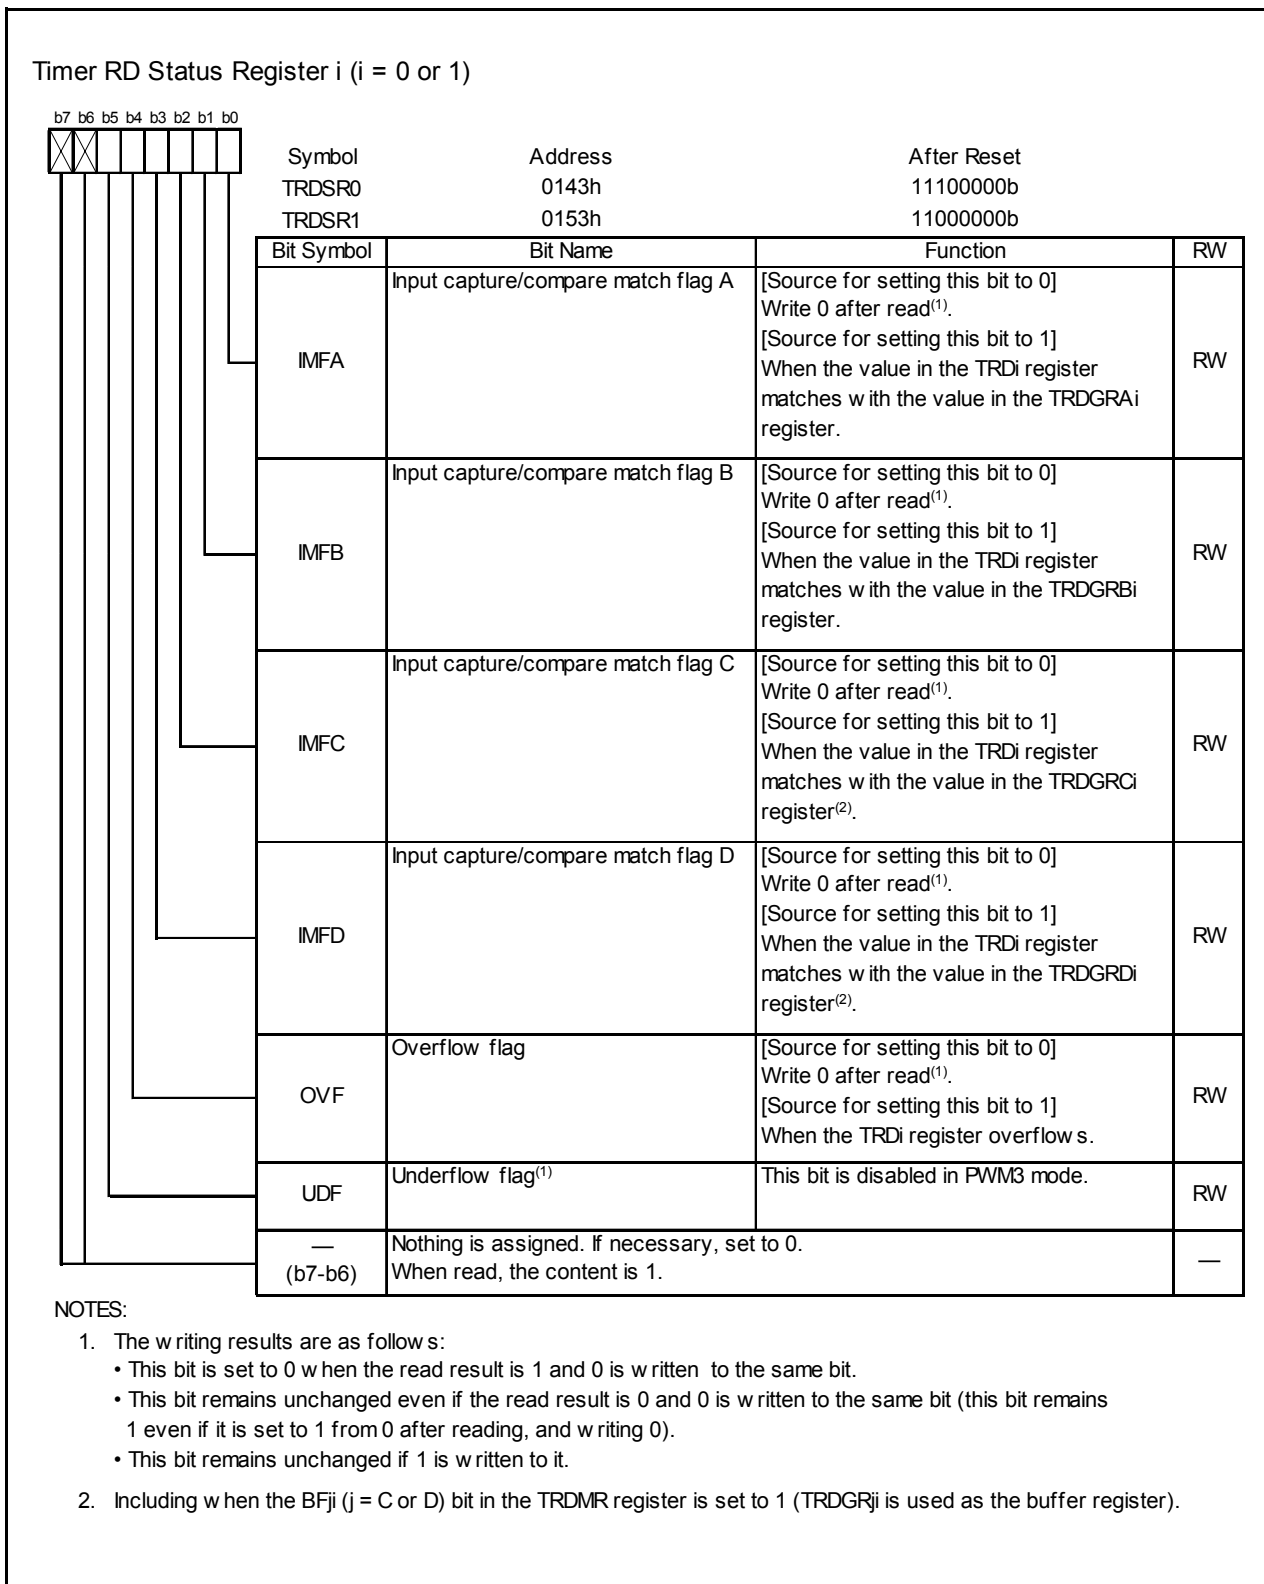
Timer RD Status Register i (i = 0 or 1)

b7 b6 b5 b4 b3 b2 b1 b0

| Symbol | Address | After Reset |
|---|---|---|
| TRDSR0 | 0143h | 11100000b |
| TRDSR1 | 0153h | 11000000b |

| Bit Symbol | Bit Name | Function | RW |
|---|---|---|---|
| IMFA | Input capture/compare match flag A | [Source for setting this bit to 0] Write 0 after read$^{(1)}$. [Source for setting this bit to 1] When the value in the TRDi register matches w ith the value in the TRDGRAi register. | RW |
| IMFB | Input capture/compare match flag B | [Source for setting this bit to 0] Write 0 after read$^{(1)}$. [Source for setting this bit to 1] When the value in the TRDi register matches w ith the value in the TRDGRBi register. | RW |
| IMFC | Input capture/compare match flag C | [Source for setting this bit to 0] Write 0 after read$^{(1)}$. [Source for setting this bit to 1] When the value in the TRDi register matches w ith the value in the TRDGRCi register$^{(2)}$. | RW |
| IMFD | Input capture/compare match flag D | [Source for setting this bit to 0] Write 0 after read$^{(1)}$. [Source for setting this bit to 1] When the value in the TRDi register matches w ith the value in the TRDGRDi register$^{(2)}$. | RW |
| OVF | Overflow flag | [Source for setting this bit to 0] Write 0 after read$^{(1)}$. [Source for setting this bit to 1] When the TRDi register overflow s. | RW |
| UDF | Underflow flag$^{(1)}$ | This bit is disabled in PWM3 mode. | RW |
| — (b7-b6) | Nothing is assigned. If necessary, set to 0. When read, the content is 1. | | — |

NOTES:
1. The w riting results are as follow s:
• This bit is set to 0 w hen the read result is 1 and 0 is w ritten to the same bit.
• This bit remains unchanged even if the read result is 0 and 0 is w ritten to the same bit (this bit remains 1 even if it is set to 1 from 0 after reading, and w riting 0).
• This bit remains unchanged if 1 is w ritten to it.
2. Including w hen the BFji (j = C or D) bit in the TRDMR register is set to 1 (TRDGRji is used as the buffer register).